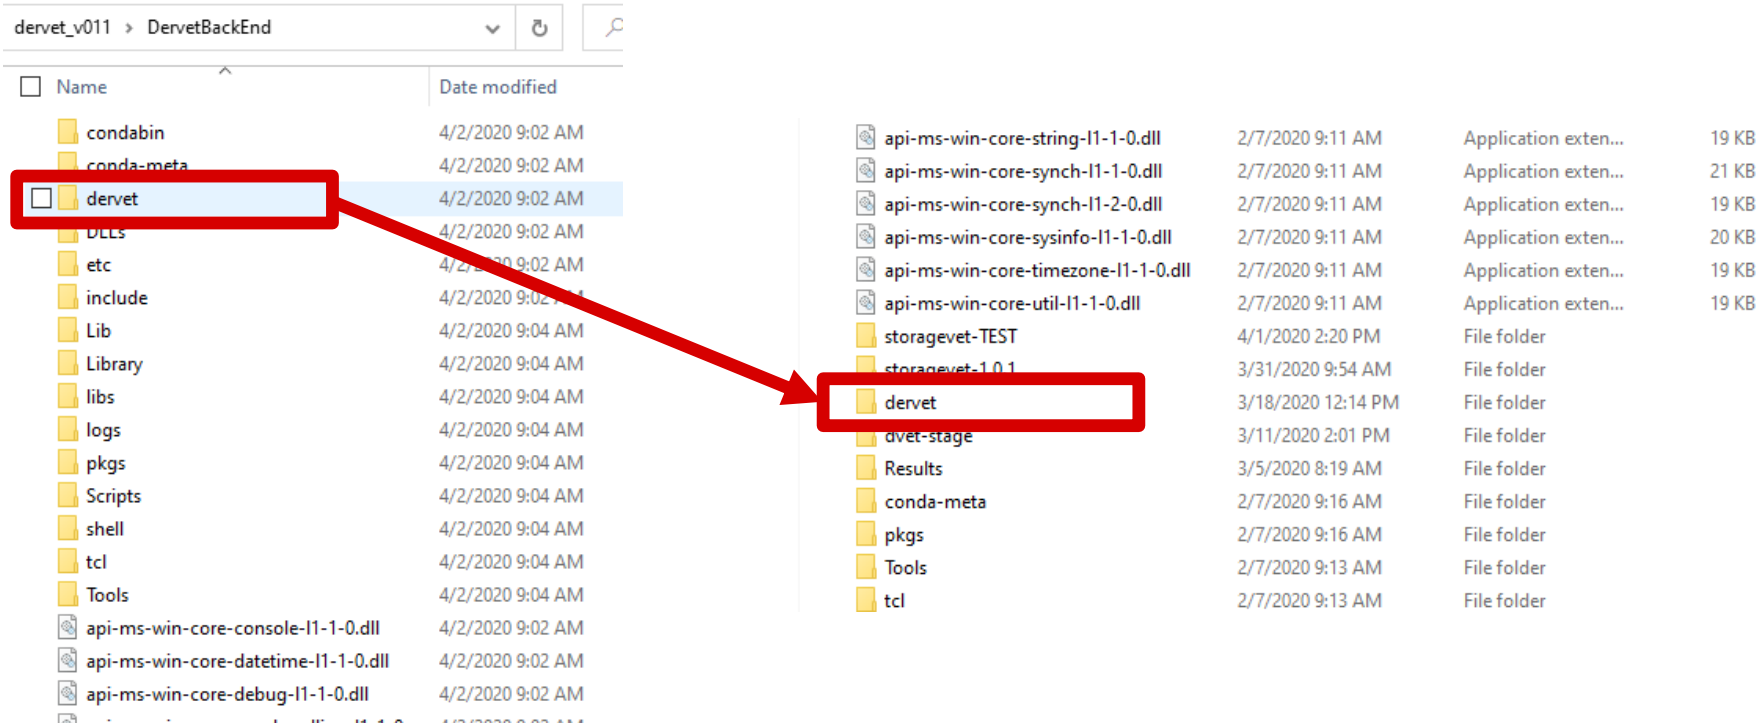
dervet_v011 › DervetBackEnd

Name
Date modified

| Name | Date modified |
|---|---|
| condabin | 4/2/2020 9:02 AM |
| conda-meta | 4/2/2020 9:02 AM |
| dervet | 4/2/2020 9:02 AM |
| DLLs | 4/2/2020 9:02 AM |
| etc | 4/2/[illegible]9:02 AM |
| include | 4/2/2020 9:0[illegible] |
| Lib | 4/2/2020 9:04 AM |
| Library | 4/2/2020 9:04 AM |
| libs | 4/2/2020 9:04 AM |
| logs | 4/2/2020 9:04 AM |
| pkgs | 4/2/2020 9:04 AM |
| Scripts | 4/2/2020 9:04 AM |
| shell | 4/2/2020 9:04 AM |
| tcl | 4/2/2020 9:04 AM |
| Tools | 4/2/2020 9:04 AM |
| api-ms-win-core-console-l1-1-0.dll | 4/2/2020 9:02 AM |
| api-ms-win-core-datetime-l1-1-0.dll | 4/2/2020 9:02 AM |
| api-ms-win-core-debug-l1-1-0.dll | 4/2/2020 9:02 AM |

| | | | |
|---|---|---|---|
| api-ms-win-core-string-l1-1-0.dll | 2/7/2020 9:11 AM | Application exten... | 19 KB |
| api-ms-win-core-synch-l1-1-0.dll | 2/7/2020 9:11 AM | Application exten... | 21 KB |
| api-ms-win-core-synch-l1-2-0.dll | 2/7/2020 9:11 AM | Application exten... | 19 KB |
| api-ms-win-core-sysinfo-l1-1-0.dll | 2/7/2020 9:11 AM | Application exten... | 20 KB |
| api-ms-win-core-timezone-l1-1-0.dll | 2/7/2020 9:11 AM | Application exten... | 19 KB |
| api-ms-win-core-util-l1-1-0.dll | 2/7/2020 9:11 AM | Application exten... | 19 KB |
| storagevet-TEST | 4/1/2020 2:20 PM | File folder | |
| storagevet-1.0.1 | 3/31/2020 9:54 AM | File folder | |
| dervet | 3/18/2020 12:14 PM | File folder | |
| dvet-stage | 3/11/2020 2:01 PM | File folder | |
| Results | 3/5/2020 8:19 AM | File folder | |
| conda-meta | 2/7/2020 9:16 AM | File folder | |
| pkgs | 2/7/2020 9:16 AM | File folder | |
| Tools | 2/7/2020 9:13 AM | File folder | |
| tcl | 2/7/2020 9:13 AM | File folder | |